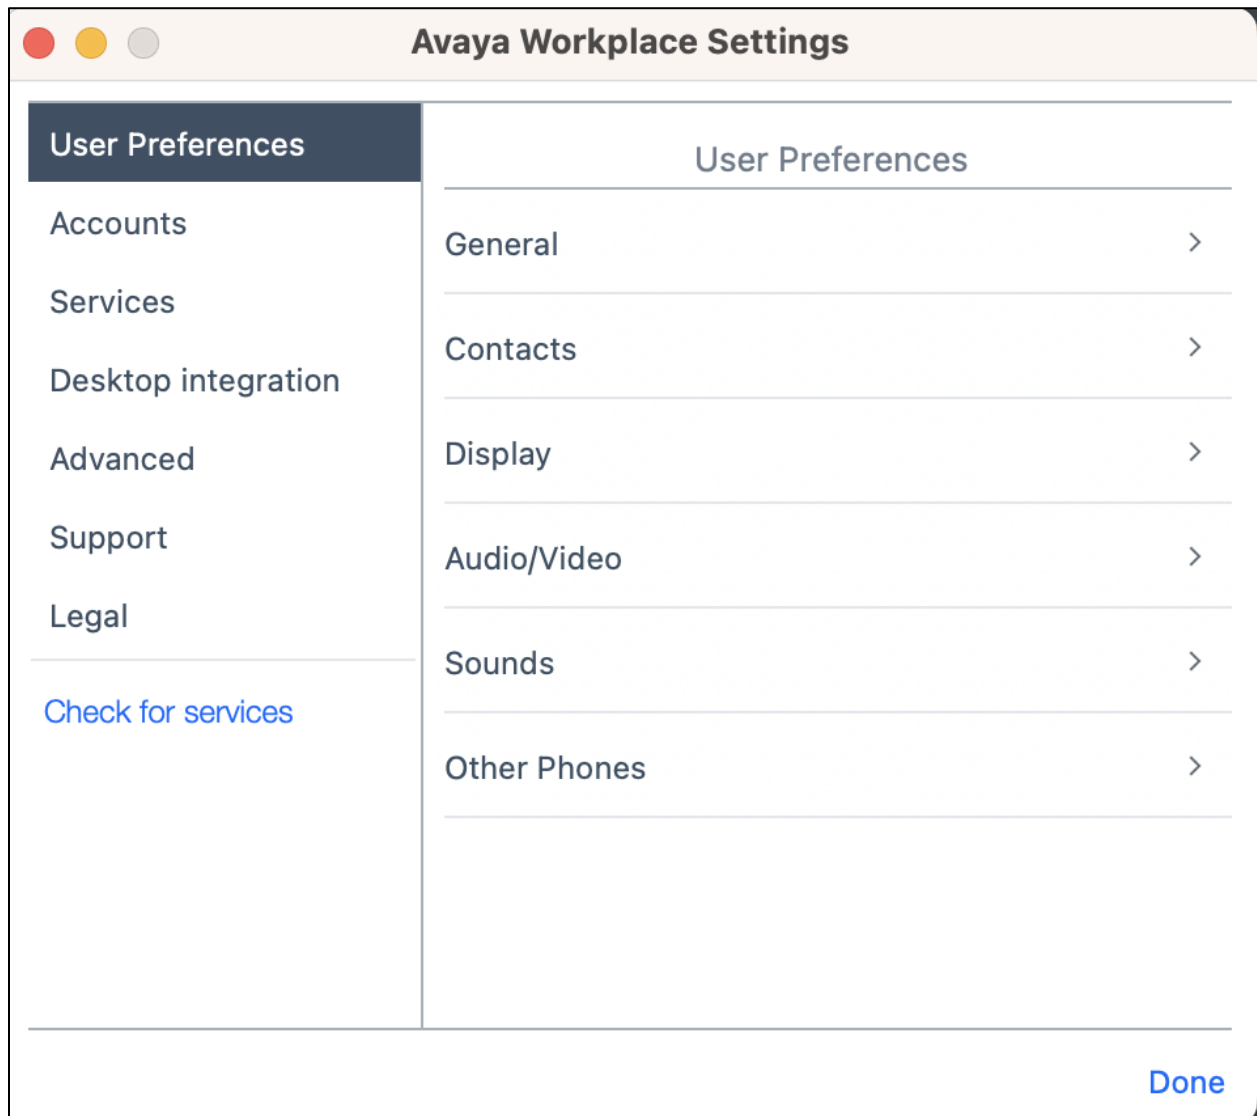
Avaya Workplace Settings

User Preferences
Accounts
Services
Desktop integration
Advanced
Support
Legal

Check for services

User Preferences

General >
Contacts >
Display >
Audio/Video >
Sounds >
Other Phones >

Done